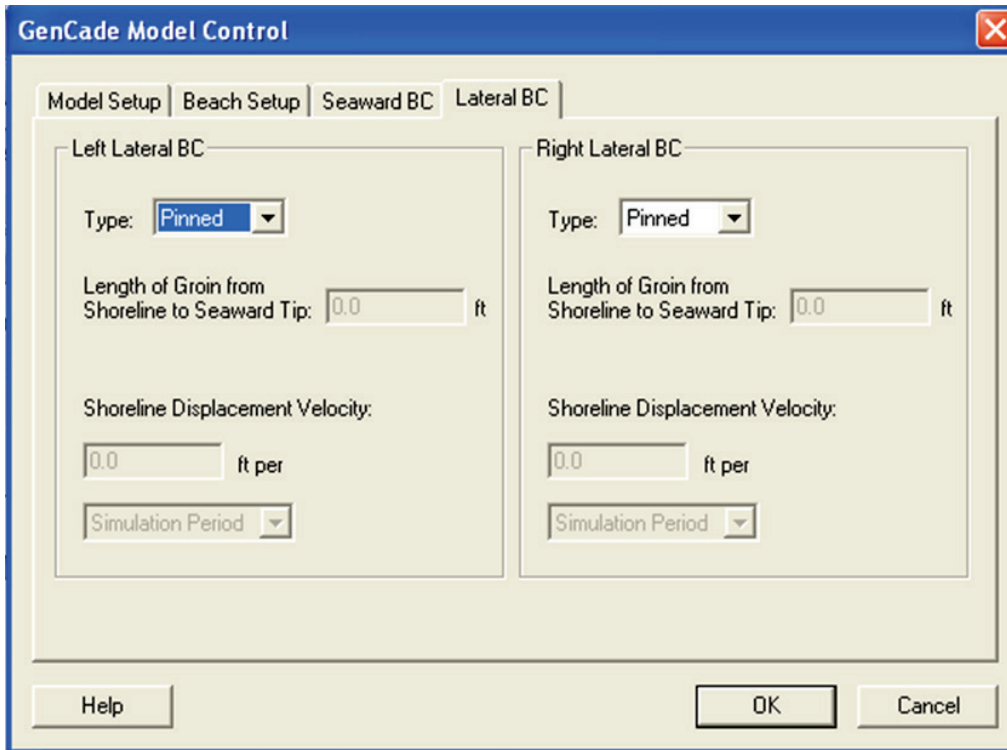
GenCade Model Control

Model Setup | Beach Setup | Seaward BC | Lateral BC

Left Lateral BC

Type: Pinned

Length of Groin from Shoreline to Seaward Tip: 0.0 ft

Shoreline Displacement Velocity:

0.0 ft per

Simulation Period

Right Lateral BC

Type: Pinned

Length of Groin from Shoreline to Seaward Tip: 0.0 ft

Shoreline Displacement Velocity:

0.0 ft per

Simulation Period

Help

OK

Cancel